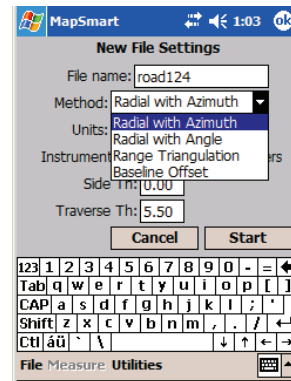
MapSmart 1:03 ok

New File Settings

File name: road124

Method: Radial with Azimuth

Units:

Instrument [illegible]ers

Side Th: 0.00

Traverse Th: 5.50

Radial with Azimuth
Radial with Angle
Range Triangulation
Baseline Offset

Cancel Start

123 1 2 3 4 5 6 7 8 9 0 - =
Tab q w e r t y u i o p [ ]
CAP a s d f g h j k l ; '
Shift z x c v b n m , . /
Ctl áü ` \

File Measure Utilities